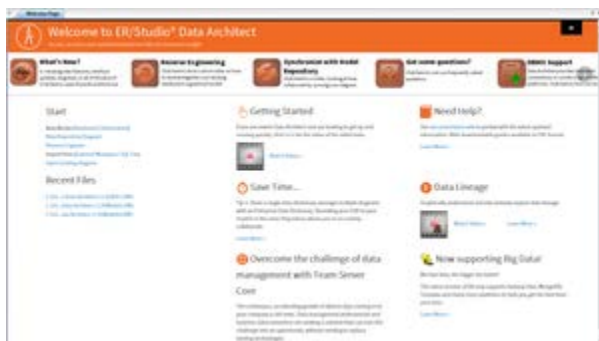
Welcome Page

Welcome to ER/Studio® Data Architect

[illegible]

What's New? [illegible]

Reverse Engineering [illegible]

Synchronize with Model Repository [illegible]

Got some questions? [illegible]

DBMS Support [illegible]

Start

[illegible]

Recent Files

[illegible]

Getting Started

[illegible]

Save Time...

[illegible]

Overcome the challenge of data management with Team Server Core

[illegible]

Need Help?

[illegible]

Data Lineage

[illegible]

Now supporting Big Data!

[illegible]